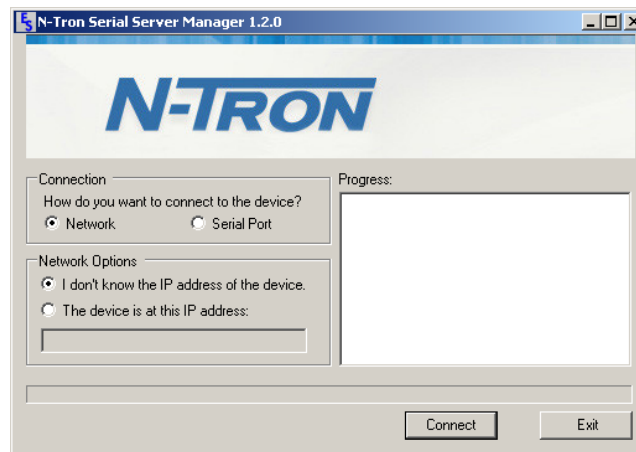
N-Tron Serial Server Manager 1.2.0

N-TRON

Connection
How do you want to connect to the device?
Network
Serial Port

Network Options
I don't know the IP address of the device.
The device is at this IP address:

Progress:

Connect
Exit